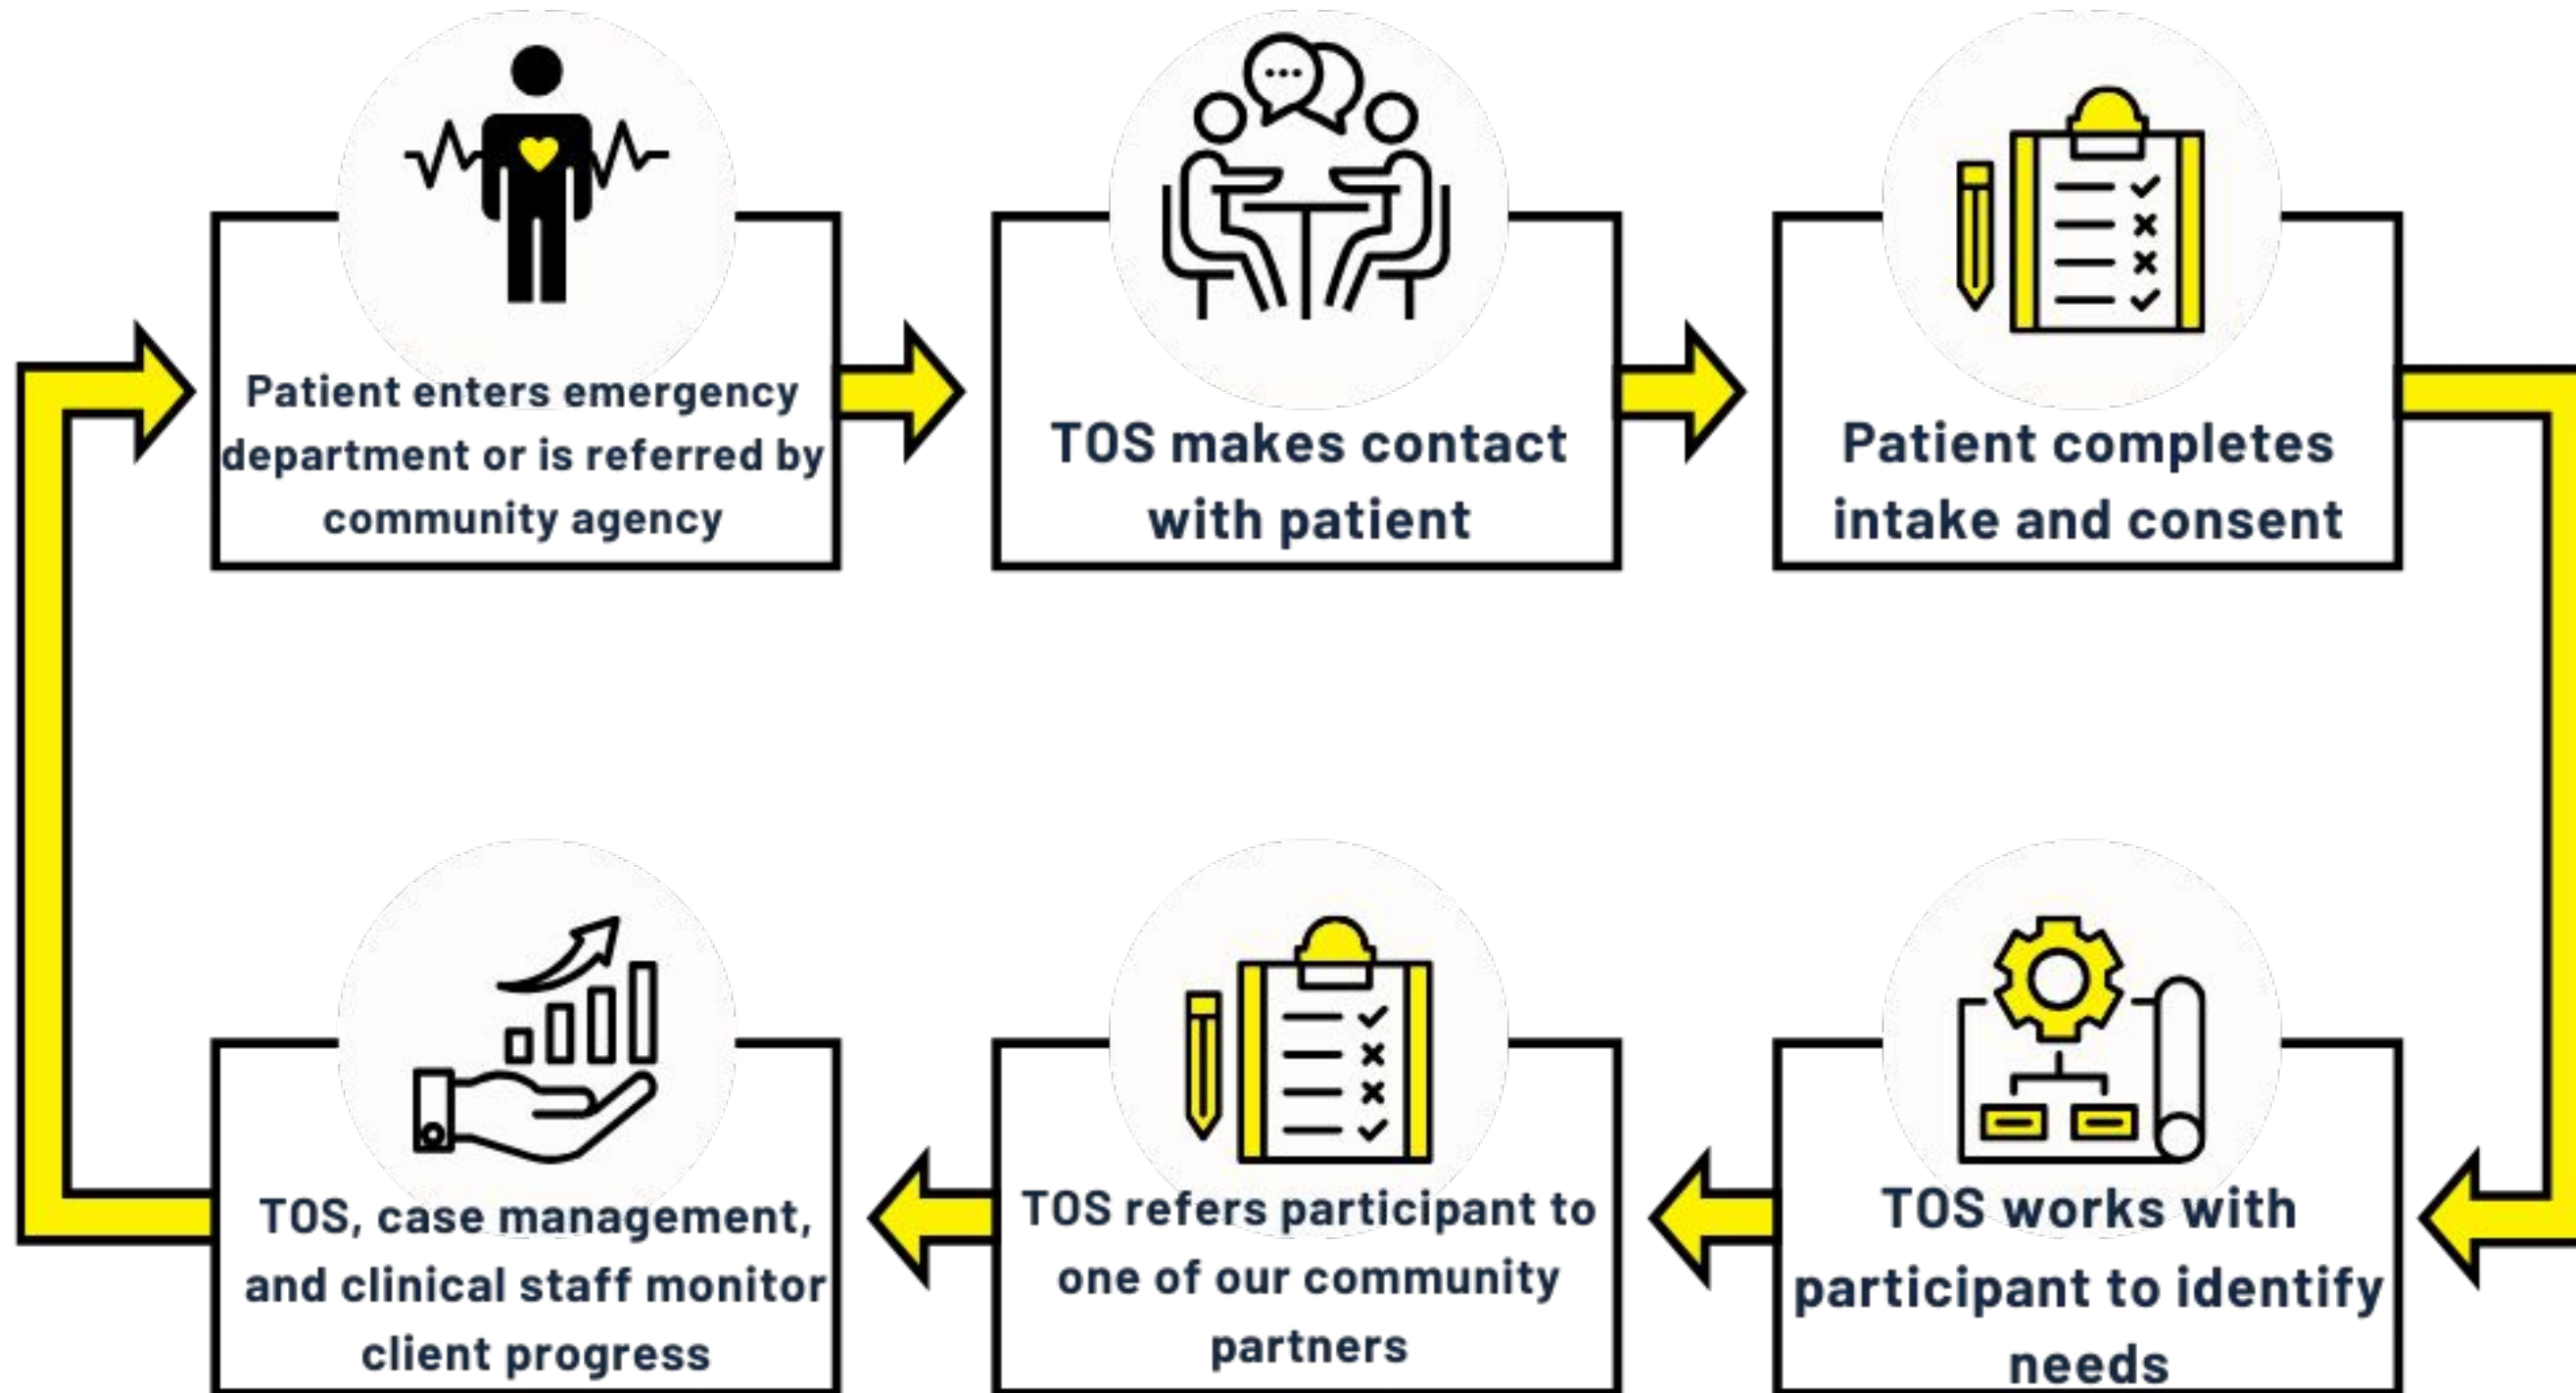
Patient enters emergency department or is referred by community agency

TOS makes contact with patient

Patient completes intake and consent

TOS works with participant to identify needs

TOS refers participant to one of our community partners

TOS, case management, and clinical staff monitor client progress